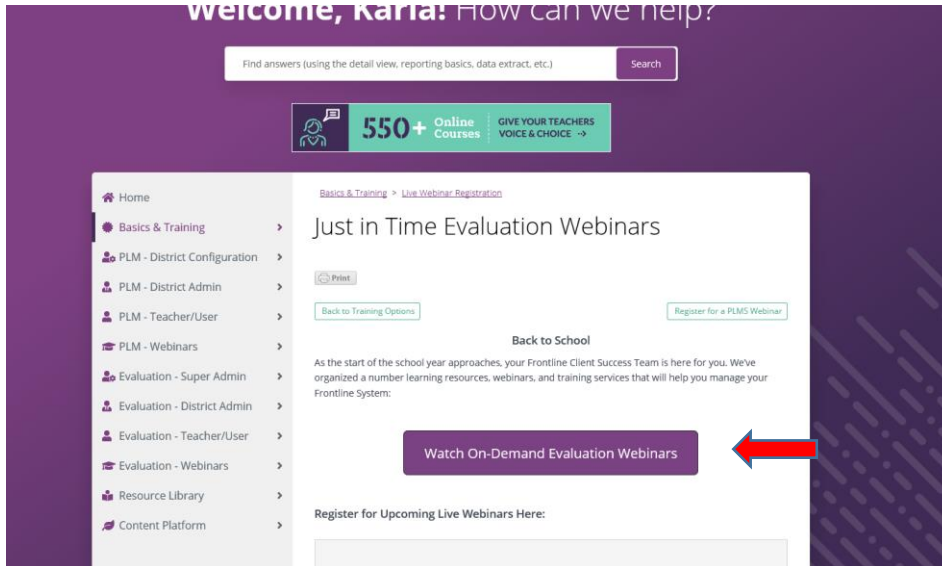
Welcome, Karla! How can we help?

Find answers (using the detail view, reporting basics, data extract, etc.)

Search

550+ Online Courses

GIVE YOUR TEACHERS VOICE & CHOICE →

Home

Basics & Training

PLM - District Configuration

PLM - District Admin

PLM - Teacher/User

PLM - Webinars

Evaluation - Super Admin

Evaluation - District Admin

Evaluation - Teacher/User

Evaluation - Webinars

Resource Library

Content Platform

Basics & Training > Live Webinar Registration

Just in Time Evaluation Webinars

Print

Back to Training Options

Register for a PLMS Webinar

Back to School

As the start of the school year approaches, your Frontline Client Success Team is here for you. We've organized a number learning resources, webinars, and training services that will help you manage your Frontline System:

Watch On-Demand Evaluation Webinars

Register for Upcoming Live Webinars Here: